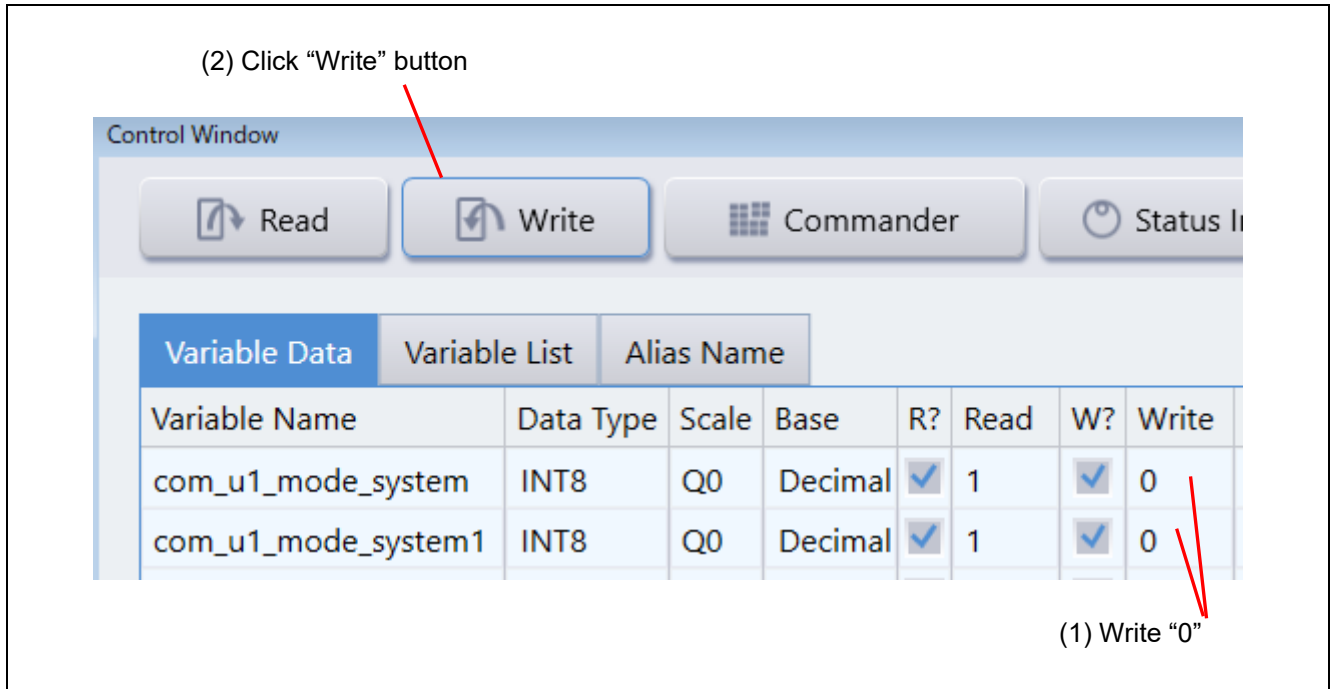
(2) Click “Write” button

Control Window

Read

Write

Commander

Status I

Variable Data | Variable List | Alias Name

| Variable Name | Data Type | Scale | Base | R? | Read | W? | Write |
|---|---|---|---|---|---|---|---|
| com_u1_mode_system | INT8 | Q0 | Decimal | ✓ | 1 | ✓ | 0 |
| com_u1_mode_system1 | INT8 | Q0 | Decimal | ✓ | 1 | ✓ | 0 |

(1) Write “0”